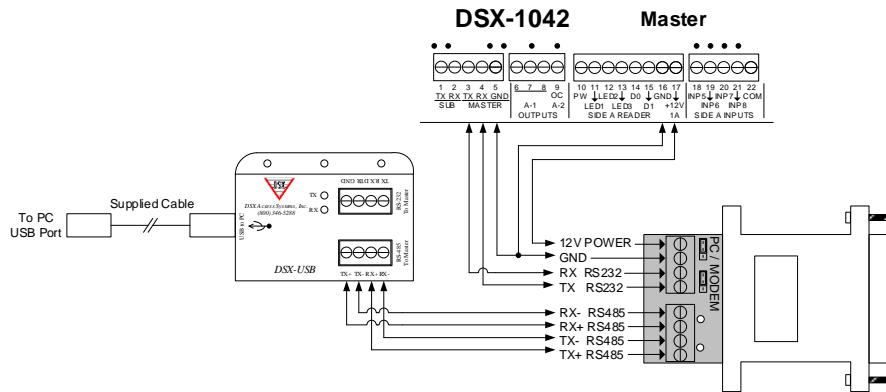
DSX-1042 Master

1 2 3 4 5
TX RX TX RX GND
SUB MASTER

6 7 8 9
OC
A-1 A-2
OUTPUTS

10 11 12 13 14 15 16 17
PW LED2 LED4 D0 GND
LED1 LED3 D1 +12V
1A
SIDE A READER

18 19 20 21 22
INP5 INP7 COM
INP6 INP8
SIDE A INPUTS

To PC
USB Port

Supplied Cable

DSX

DSX Access Systems, Inc.
(800) 346-5288

USB to PC

TX
RX

GND RX TX
RS-232
To Master

RS-485
To Master

TX+ TX- RX+ RX-

DSX-USB

12V POWER
GND
RX RS232
TX RS232

RX- RS485
RX+ RS485
TX- RS485
TX+ RS485

PC / MODEM